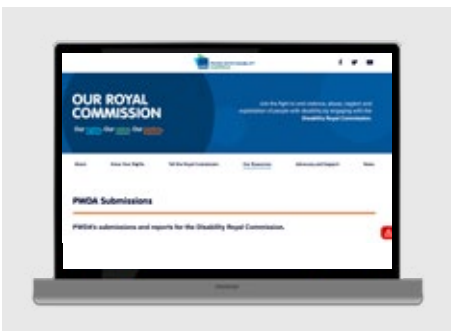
OUR ROYAL COMMISSION

Our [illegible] Our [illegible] Our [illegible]

Join the fight to end violence, abuse, neglect and exploitation of people with disability by engaging with the Disability Royal Commission.

About | Know Your Rights | Tell the Royal Commission | Our Resources | Advocacy and Support | News

PWDA Submissions

PWDA's submissions and reports for the Disability Royal Commission.